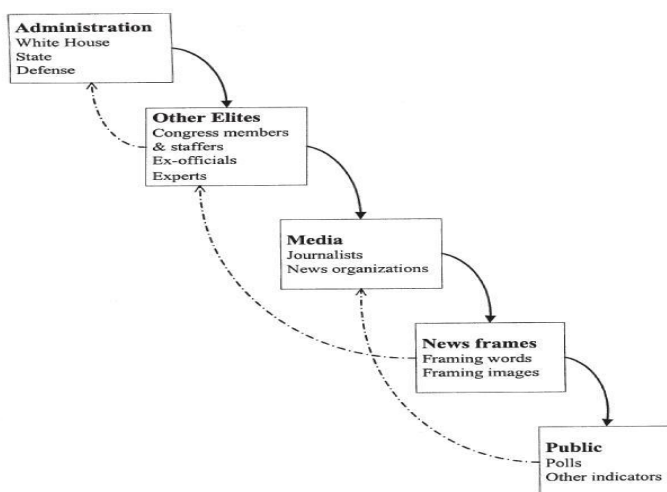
**Administration**
White House
State
Defense

**Other Elites**
Congress members & staffers
Ex-officials
Experts

**Media**
Journalists
News organizations

**News frames**
Framing words
Framing images

**Public**
Polls
Other indicators